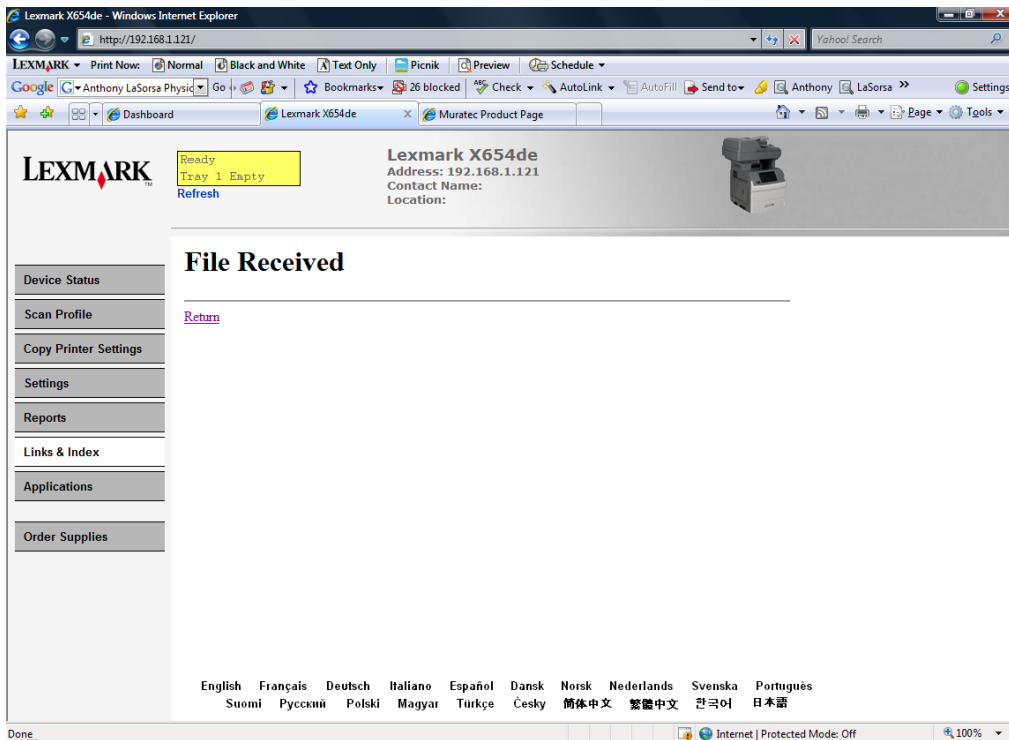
Lexmark X654de - Windows Internet Explorer

http://192.168.1.121/

Yahoo! Search

LEXMARK Print Now: Normal Black and White Text Only Picnik Preview Schedule

Google Anthony LaSorsa Physic Go Bookmarks 26 blocked Check AutoLink AutoFill Send to Anthony LaSorsa Settings

Dashboard Lexmark X654de Muratec Product Page Page Tools

LEXMARK

Ready
Tray 1 Empty
Refresh

Lexmark X654de
Address: 192.168.1.121
Contact Name:
Location:

Device Status
Scan Profile
Copy Printer Settings
Settings
Reports
Links & Index
Applications
Order Supplies

File Received

Return

English Français Deutsch Italiano Español Dansk Norsk Nederlands Svenska Português
Suomi Русский Polski Magyar Türkçe Česky 简体中文 繁體中文 한국어 日本語

Done

Internet | Protected Mode: Off

100%